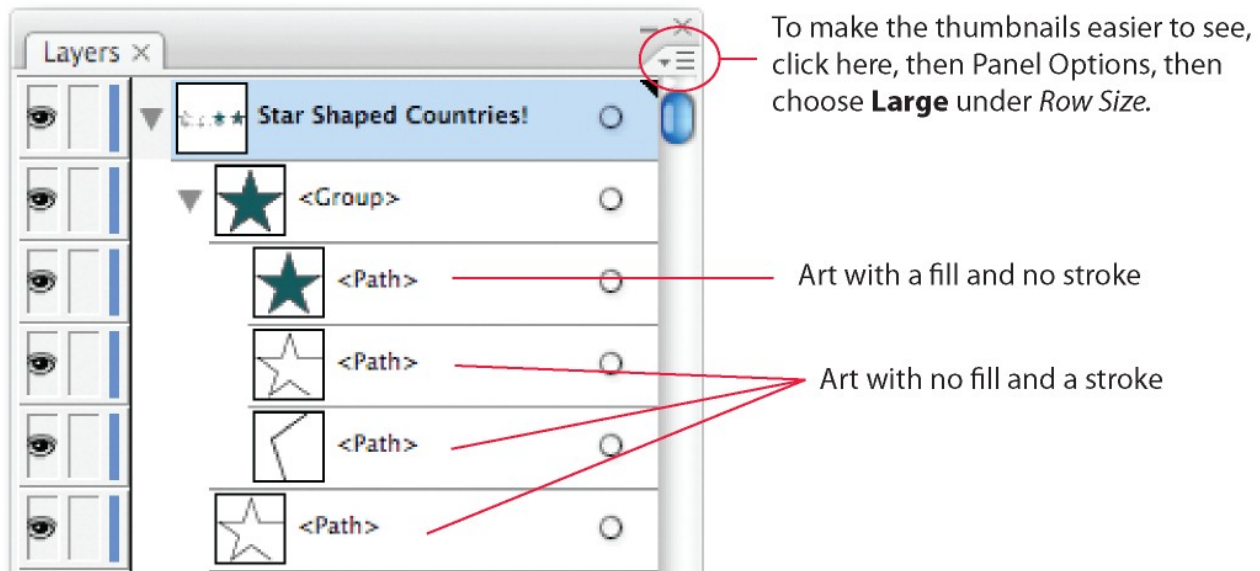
Layers ×

Star Shaped Countries!

<Group>

<Path>

<Path>

<Path>

<Path>

To make the thumbnails easier to see, click here, then Panel Options, then choose **Large** under *Row Size.*

Art with a fill and no stroke

Art with no fill and a stroke